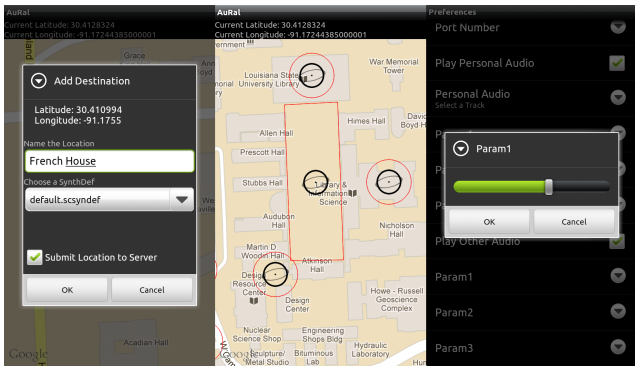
AuRal
Current Latitude: 30.4128324
Current Longitude: -91.17244385000001

Grace

Add Destination

Latitude: 30.410994
Longitude: -91.1755

Name the Location
French House

Choose a SynthDef
default.scsyndef

Submit Location to Server

OK
Cancel

Acadian Hall
Google

AuRal
Current Latitude: 30.4128324
Current Longitude: -91.17244385000001

Louisiana State University Library
War Memorial Tower
Allen Hall
Himes Hall
Prescott Hall
Stubbs Hall
Library & Information Science
Audubon Hall
Nicholson Hall
Martin D. Woodin Hall
Atkinson Hall
Design Resource Center
Design Center
Howe - Russell Geoscience Complex
Nuclear Science Shop
Engineering Shops Bldg
Hydraulic Laboratory
Sculpture/ Metal Studio
Bituminous Lab
Google

Preferences
Port Number
Play Personal Audio
Personal Audio
Select a Track

Param1

OK
Cancel

Play Other Audio
Param1
Param2
Param3